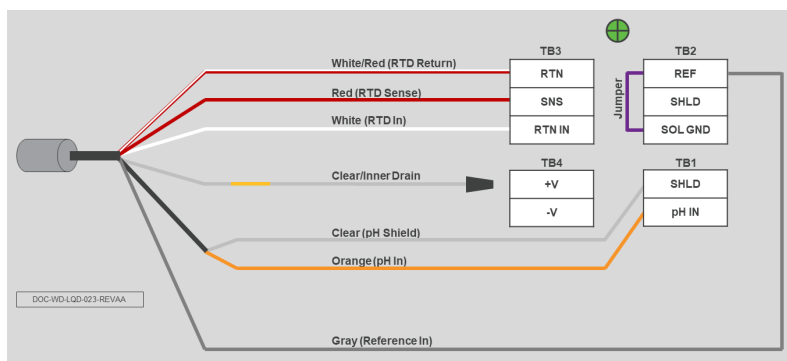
White/Red (RTD Return)
Red (RTD Sense)
White (RTD In)
Clear/Inner Drain
Clear (pH Shield)
Orange (pH In)
Gray (Reference In)

TB3
| RTN |
|---|
| SNS |
| RTN IN |

TB2
| REF |
|---|
| SHLD |
| SOL GND |

Jumper

TB4
| +V |
|---|
| -V |

TB1
| SHLD |
|---|
| pH IN |

DOC-WD-LQD-023-REVAA